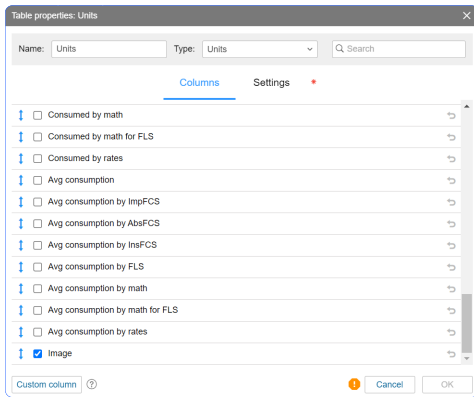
Table properties: Units

Name: Units
Type: Units
Search

Columns
Settings *

Consumed by math
Consumed by math for FLS
Consumed by rates
Avg consumption
Avg consumption by ImpFCS
Avg consumption by AbsFCS
Avg consumption by InsFCS
Avg consumption by FLS
Avg consumption by math
Avg consumption by math for FLS
Avg consumption by rates
Image

Custom column
?
!
Cancel
OK